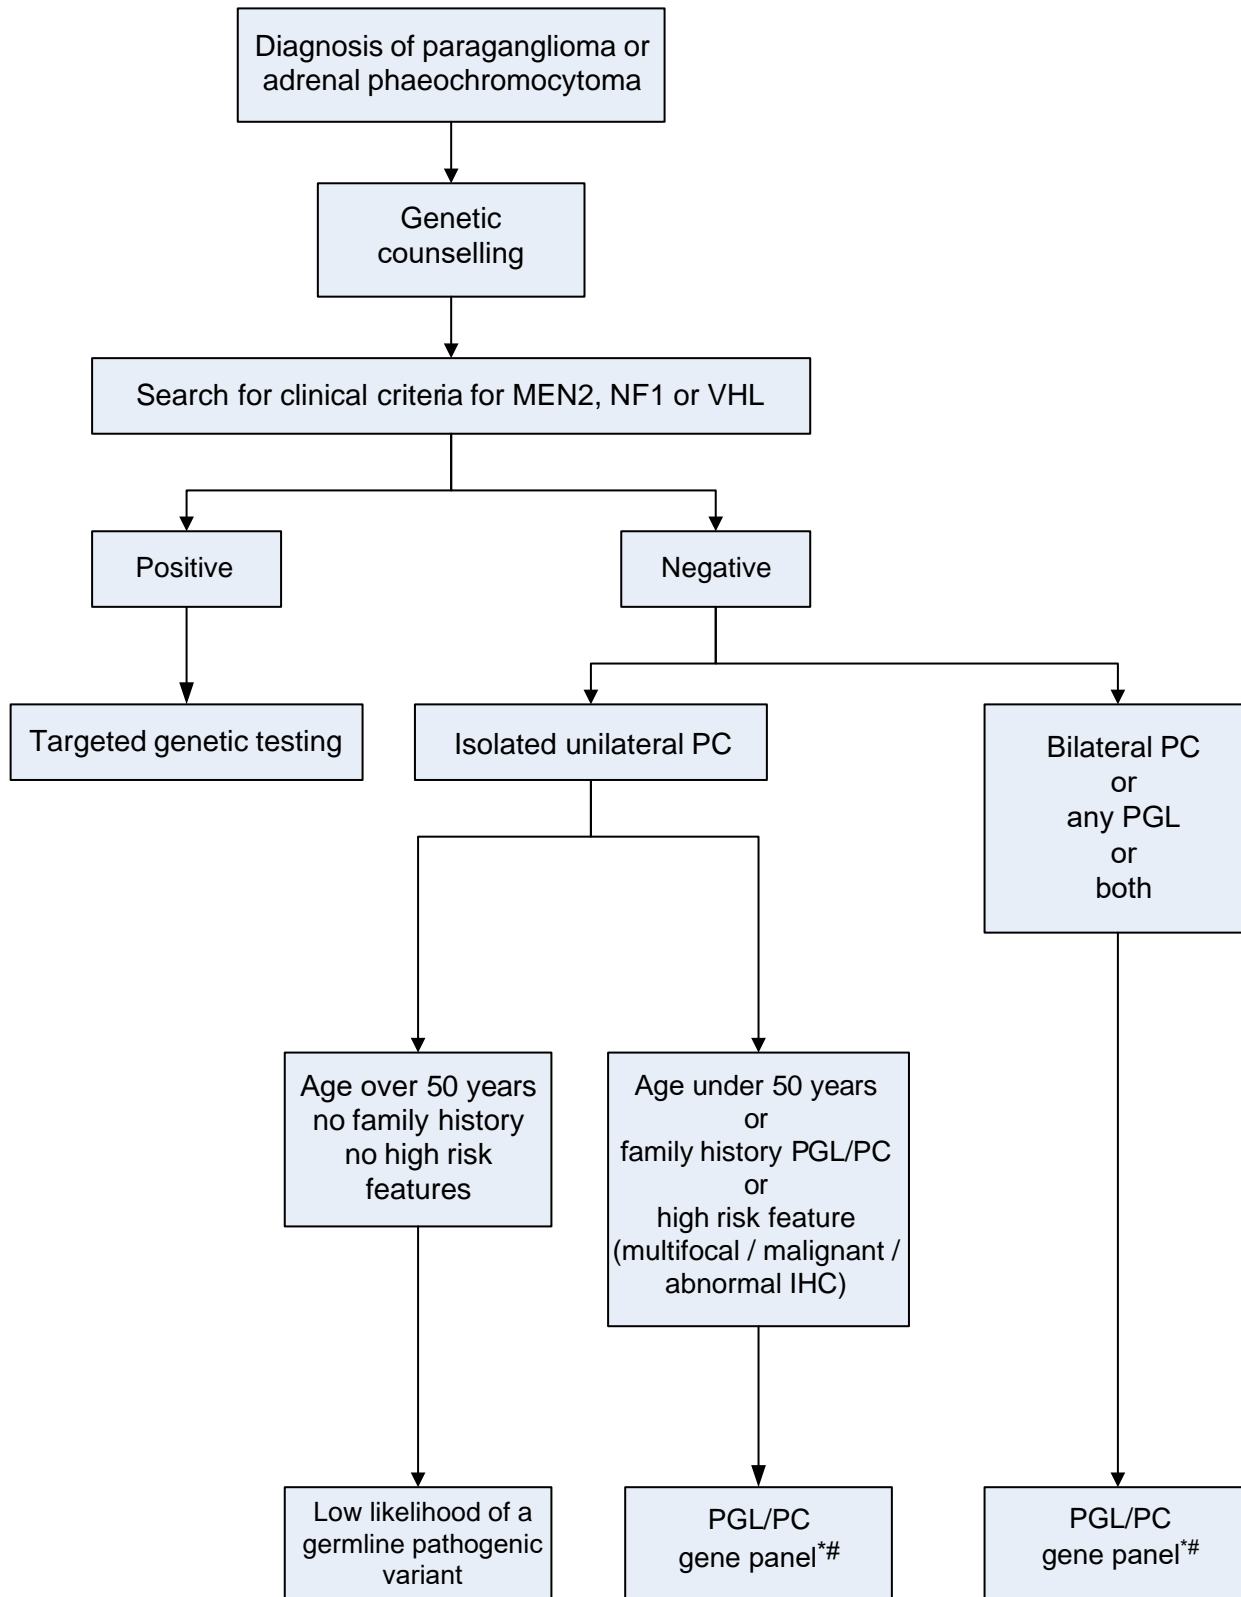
Diagnosis of paraganglioma or adrenal phaeochromocytoma

Genetic counselling

Search for clinical criteria for MEN2, NF1 or VHL

Positive

Negative

Targeted genetic testing

Isolated unilateral PC

Bilateral PC
or
any PGL
or
both

Age over 50 years
no family history
no high risk features

Age under 50 years
or
family history PGL/PC
or
high risk feature
(multifocal / malignant / abnormal IHC)

Low likelihood of a germline pathogenic variant

PGL/PC gene panel$^{*\#}$

PGL/PC gene panel$^{*\#}$